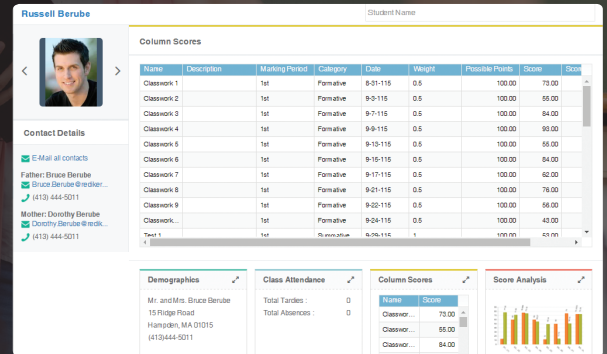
Russell Berube

Student Name

Contact Details

E-Mail all contacts

Father: Bruce Berube
Bruce.Berube@rediker...
(413) 444-5011

Mother: Dorothy Berube
Dorothy.Berube@redik...
(413) 444-5011

Column Scores

| Name | Description | Marking Period | Category | Date | Weight | Possible Points | Score | Scor |
|---|---|---|---|---|---|---|---|---|
| Classwork 1 | | 1st | Formative | 8-31-115 | 0.5 | 100.00 | 73.00 | |
| Classwork 2 | | 1st | Formative | 9-3-115 | 0.5 | 100.00 | 55.00 | |
| Classwork 3 | | 1st | Formative | 9-7-115 | 0.5 | 100.00 | 84.00 | |
| Classwork 4 | | 1st | Formative | 9-9-115 | 0.5 | 100.00 | 93.00 | |
| Classwork 5 | | 1st | Formative | 9-13-115 | 0.5 | 100.00 | 55.00 | |
| Classwork 6 | | 1st | Formative | 9-15-115 | 0.5 | 100.00 | 84.00 | |
| Classwork 7 | | 1st | Formative | 9-17-115 | 0.5 | 100.00 | 62.00 | |
| Classwork 8 | | 1st | Formative | 9-21-115 | 0.5 | 100.00 | 76.00 | |
| Classwork 9 | | 1st | Formative | 9-22-115 | 0.5 | 100.00 | 56.00 | |
| Classwork... | | 1st | Formative | 9-24-115 | 0.5 | 100.00 | 43.00 | |
| Test 1 | | 1st | Summative | 9-29-115 | 1 | 100.00 | 53.00 | |

Demographics

Mr. and Mrs. Bruce Berube
15 Ridge Road
Hampden, MA 01015
(413)444-5011

Class Attendance

Total Tardies : 0
Total Absences : 0

Column Scores

| Name | Score |
|---|---|
| Classwor... | 73.00 |
| Classwor... | 55.00 |
| Classwor... | 84.00 |

Score Analysis